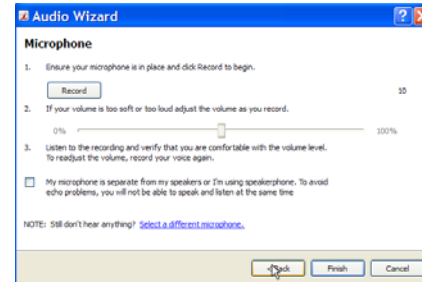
Audio Wizard

Microphone

1. Ensure your microphone is in place and click Record to begin.

Record

10

2. If your volume is too soft or too loud adjust the volume as you record.

0%

100%

3. Listen to the recording and verify that you are comfortable with the volume level. To readjust the volume, record your voice again.

My microphone is separate from my speakers or I'm using speakerphone. To avoid echo problems, you will not be able to speak and listen at the same time

NOTE: Still don't hear anything? Select a different microphone.

Back Finish Cancel